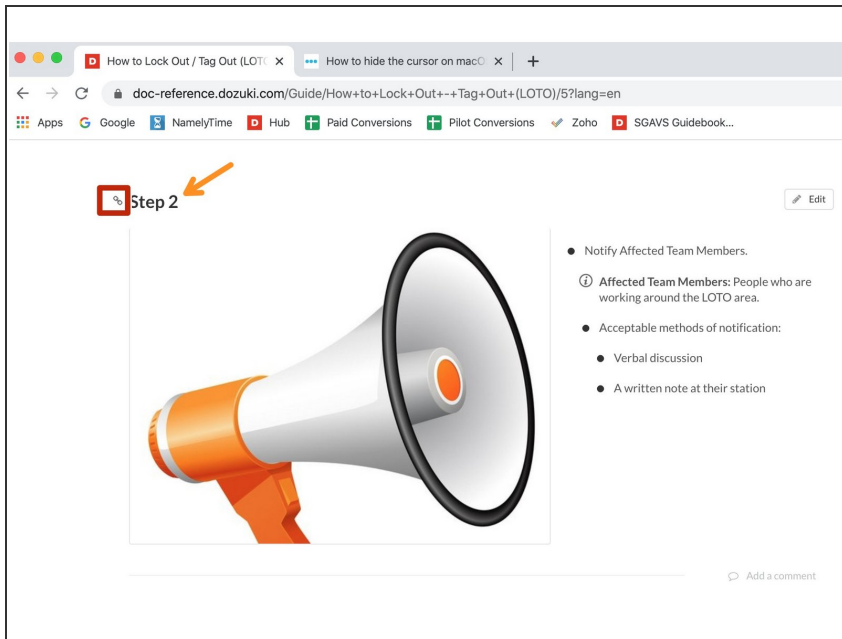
How to Lock Out / Tag Out (LOTO ×
How to hide the cursor on macO ×
+
doc-reference.dozuki.com/Guide/How+to+Lock+Out+-+Tag+Out+(LOTO)/5?lang=en
Apps Google NamelyTime Hub Paid Conversions Pilot Conversions Zoho SGAVS Guidebook...

Step 2

Edit

- Notify Affected Team Members.
  - Affected Team Members: People who are working around the LOTO area.
  - Acceptable methods of notification:
    - Verbal discussion
    - A written note at their station

Add a comment